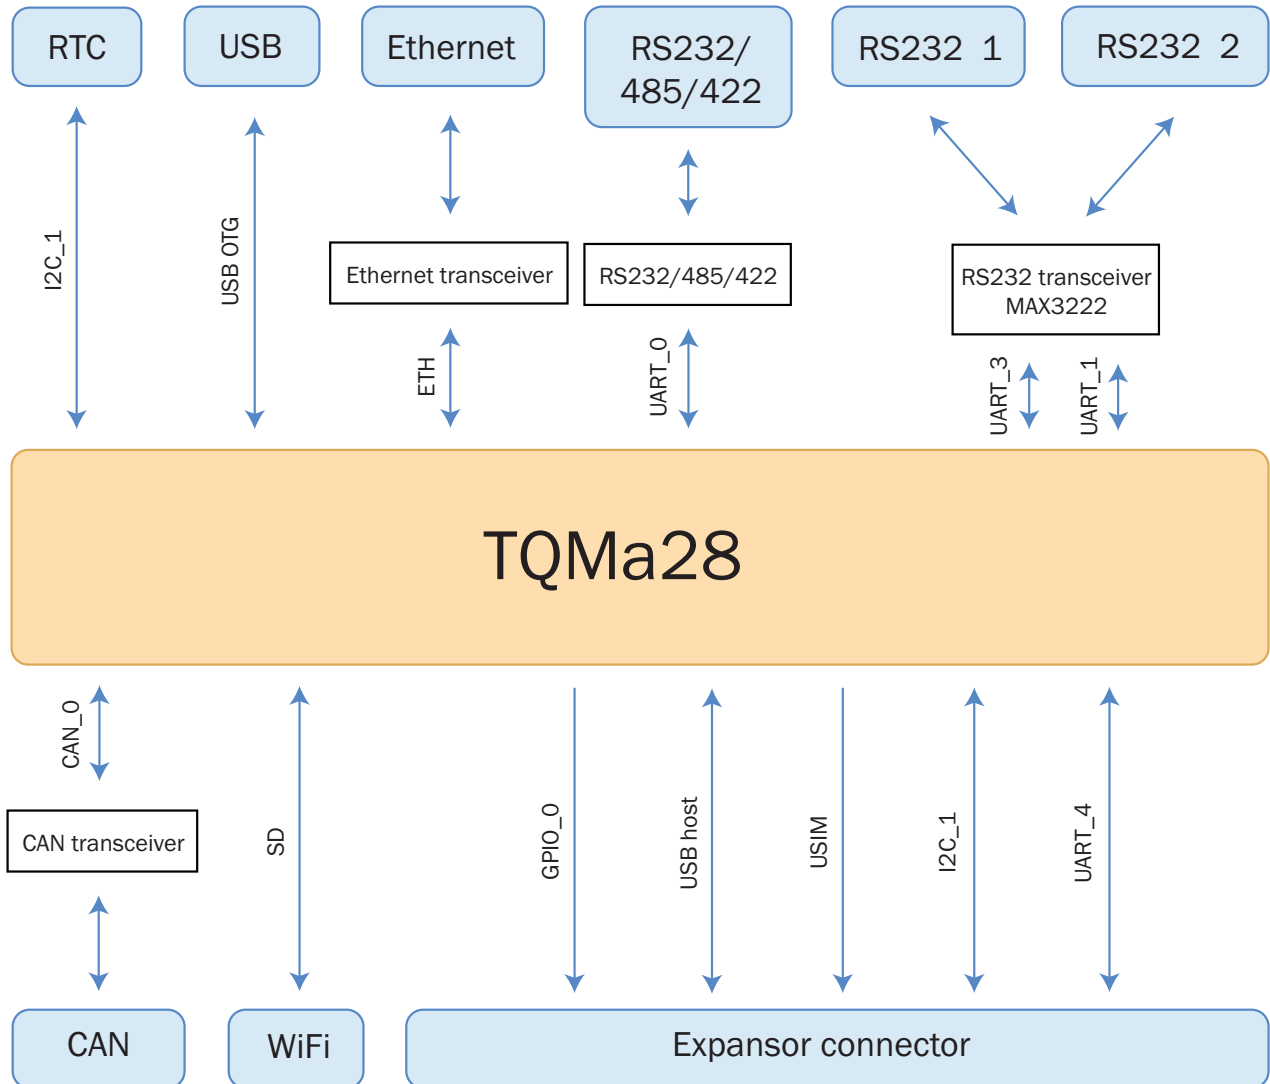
RTC

USB

Ethernet

RS232/ 485/422

RS232 1

RS232 2

I2C_1

USB OTG

Ethernet transceiver

RS232/485/422

RS232 transceiver MAX3222

ETH

UART_0

UART_3

UART_1

TQMa28

CAN_0

CAN transceiver

SD

GPIO_0

USB host

USIM

I2C_1

UART_4

CAN

WiFi

Expansor connector